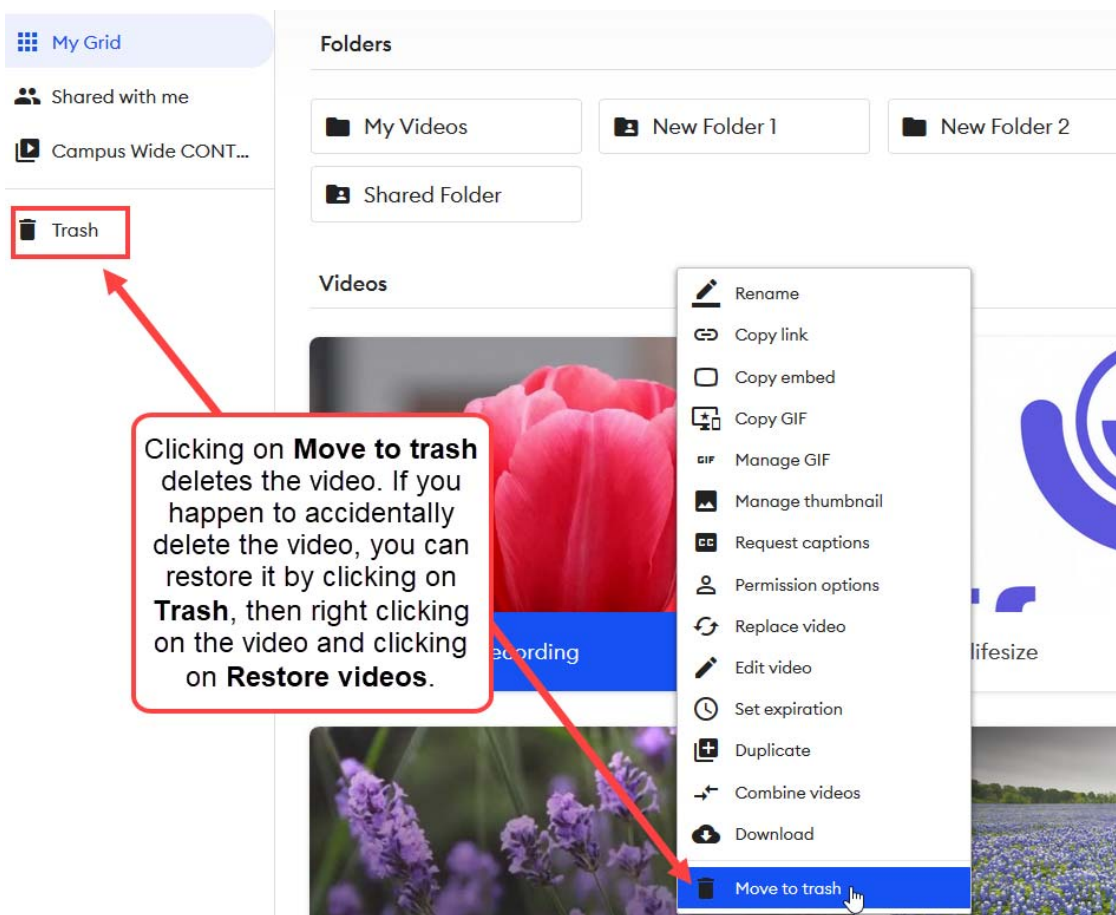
My Grid
Shared with me
Campus Wide CONT...
Trash

Folders
My Videos
New Folder 1
New Folder 2
Shared Folder

Videos

Clicking on **Move to trash** deletes the video. If you happen to accidentally delete the video, you can restore it by clicking on **Trash**, then right clicking on the video and clicking on **Restore videos**.

ecording
lifesize

Rename
Copy link
Copy embed
Copy GIF
GIF Manage GIF
Manage thumbnail
CC Request captions
Permission options
Replace video
Edit video
Set expiration
Duplicate
Combine videos
Download
Move to trash